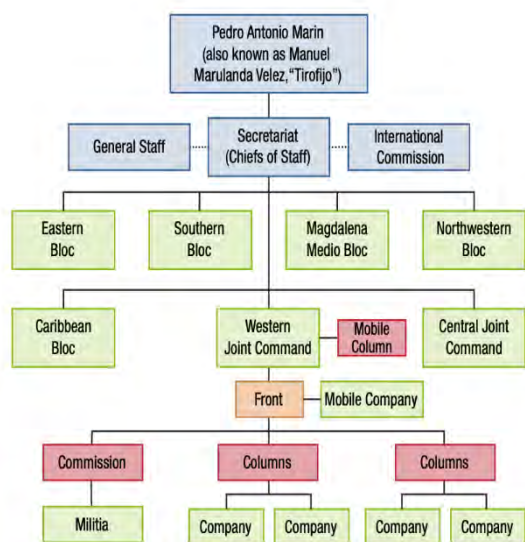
Pedro Antonio Marin (also known as Manuel Marulanda Velez, "Tirofijo")

General Staff

Secretariat (Chiefs of Staff)

International Commission

Eastern Bloc

Southern Bloc

Magdalena Medio Bloc

Northwestern Bloc

Caribbean Bloc

Western Joint Command

Mobile Column

Central Joint Command

Front

Mobile Company

Commission

Columns

Columns

Militia

Company

Company

Company

Company